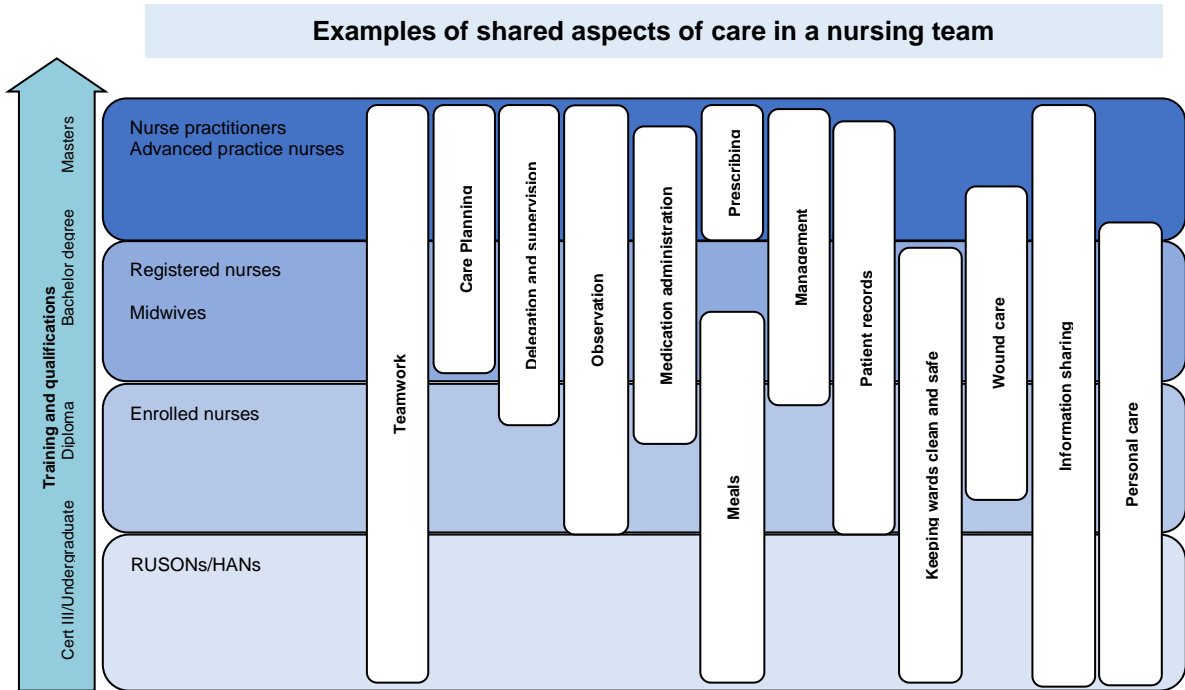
Examples of shared aspects of care in a nursing team

Training and qualifications

Masters

Bachelor degree

Diploma

Cert III/Undergraduate

Nurse practitioners
Advanced practice nurses

Registered nurses

Midwives

Enrolled nurses

RUSONs/HANs

Teamwork

Care Planning

Delegation and supervision

Observation

Medication administration

Prescribing

Meals

Management

Patient records

Keeping wards clean and safe

Wound care

Information sharing

Personal care